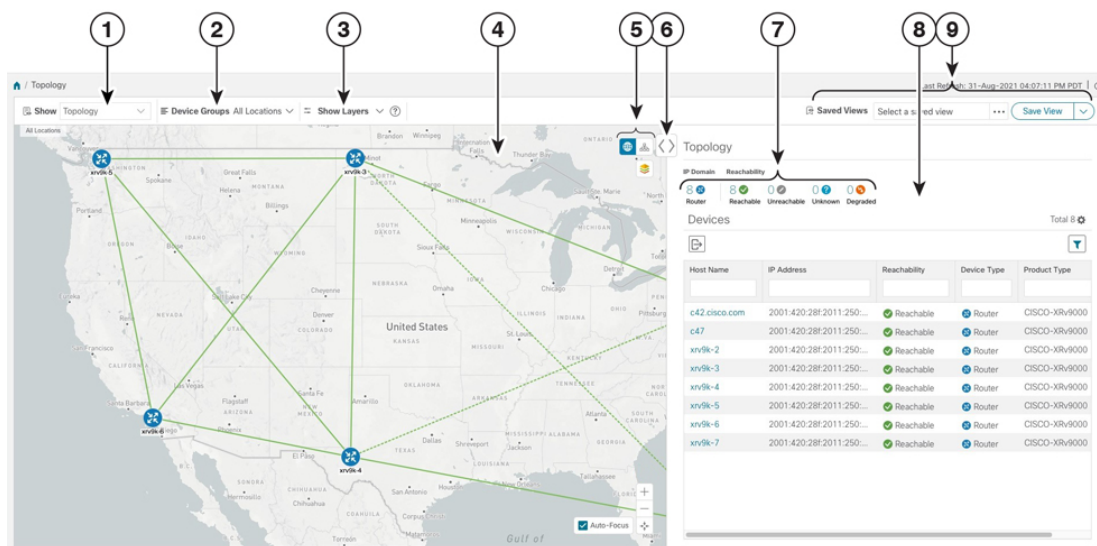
1 2 3 4 5 6 7 8 9

/ Topology

Last Refresh: 31-Aug-2021 04:07:11 PM PDT

Show Topology

Device Groups All Locations

Show Layers ?

Saved Views Select a saved view ··· Save View

All Locations

xrv9k-5

xrv9k-3

xrv9k-6

xrv9k-4

Brandon Winnipeg Thunder Bay Spokane Great Falls Helena MONTANA Billings Portland OREGON IDAHO WYOMING Minot DAKOTA MINNESOTA Minneapolis SOUTH DAKOTA WISCONSIN Sioux Falls IOWA NEBRASKA Omaha Chicago Detroit Cheyenne Denver ILLINOIS INDIANA Salt Lake City NEVADA UTAH United States KANSAS St. Louis Pittsburgh Eureka San Francisco Las Vegas OKLAHOMA TENNESSEE Santa Barbara Flagstaff ARIZONA Santa Fe NEW MEXICO Amarillo ARKANSAS Atlanta Phoenix Dallas MISSISSIPPI ALABAMA El Paso Shreveport TEXAS Hermosillo CHIHUAHUA Chihuahua San Antonio Houston Corpus Christi Gulf of

Auto-Focus

Topology

IP Domain Reachability

8 Router

8 Reachable

0 Unreachable

0 Unknown

0 Degraded

Devices

Total 8

| Host Name | IP Address | Reachability | Device Type | Product Type |
|---|---|---|---|---|
| c42.cisco.com | 2001:420:28f:2011:250:... | Reachable | Router | CISCO-XRv9000 |
| c47 | 2001:420:28f:2011:250:... | Reachable | Router | CISCO-XRv9000 |
| xrv9k-2 | 2001:420:28f:2011:250:... | Reachable | Router | CISCO-XRv9000 |
| xrv9k-3 | 2001:420:28f:2011:250:... | Reachable | Router | CISCO-XRv9000 |
| xrv9k-4 | 2001:420:28f:2011:250:... | Reachable | Router | CISCO-XRv9000 |
| xrv9k-5 | 2001:420:28f:2011:250:... | Reachable | Router | CISCO-XRv9000 |
| xrv9k-6 | 2001:420:28f:2011:250:... | Reachable | Router | CISCO-XRv9000 |
| xrv9k-7 | 2001:420:28f:2011:250:... | Reachable | Router | CISCO-XRv9000 |